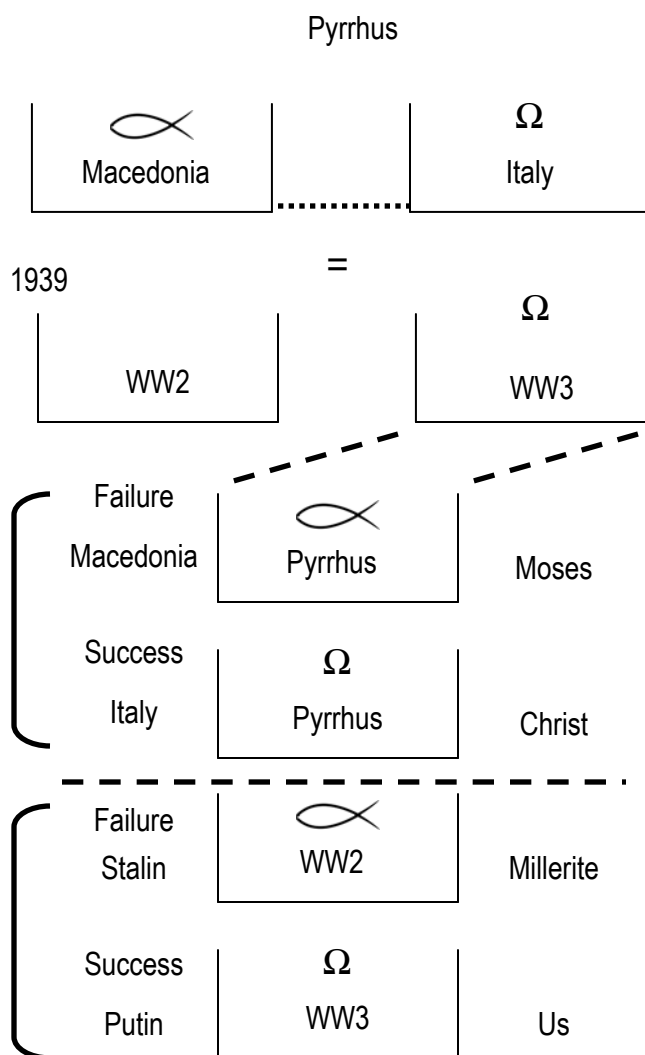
Pyrrhus

Macedonia

$\Omega$
Italy

=

1939

WW2

$\Omega$
WW3

Failure
Macedonia

Pyrrhus

Moses

Success
Italy

$\Omega$
Pyrrhus

Christ

Failure
Stalin

WW2

Millerite

Success
Putin

$\Omega$
WW3

Us